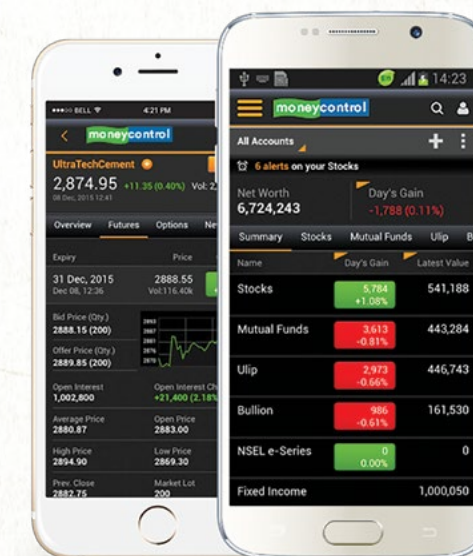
•••oo BELL 4:21 PM

moneycontrol

UltraTechCement

2,874.95 +11.35 (0.40%) Vol: 2,

08 Dec, 2015 12:41

Overview Futures Options Ne

Expiry Price

31 Dec, 2015 2888.55

Dec 08, 12:36 Vol:116.40k

Bid Price (Qty.)
2888.15 (200)

Offer Price (Qty.)
2889.85 (200)

Open Interest
1,002,800

Open Interest Ch
+21,400 (2.18%

Average Price
2880.87

Open Price
2883.00

High Price
2894.90

Low Price
2869.30

Prev. Close
2882.75

Market Lot
200

14:23

moneycontrol

All Accounts

6 alerts on your Stocks

Net Worth
6,724,243

Day's Gain
-1,788 (0.11%)

Summary Stocks Mutual Funds Ulip B

| Name | Day's Gain | Latest Value |
|---|---|---|
| Stocks | 5,784 +1.08% | 541,188 |
| Mutual Funds | 3,613 -0.81% | 443,284 |
| Ulip | 2,973 -0.66% | 446,743 |
| Bullion | 986 -0.61% | 161,530 |
| NSEL e-Series | 0 0.00% | 0 |
| Fixed Income | | 1,000,050 |